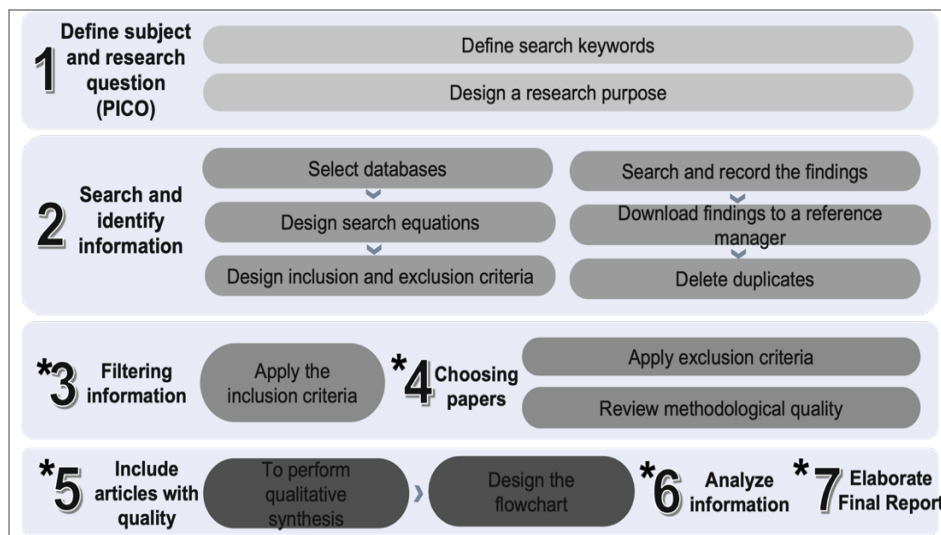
1 Define subject and research question (PICO)

Define search keywords

Design a research purpose

2 Search and identify information

Select databases

Design search equations

Design inclusion and exclusion criteria

Search and record the findings

Download findings to a reference manager

Delete duplicates

*3 Filtering information

Apply the inclusion criteria

*4 Choosing papers

Apply exclusion criteria

Review methodological quality

*5 Include articles with quality

To perform qualitative synthesis

Design the flowchart

*6 Analyze information

*7 Elaborate Final Report